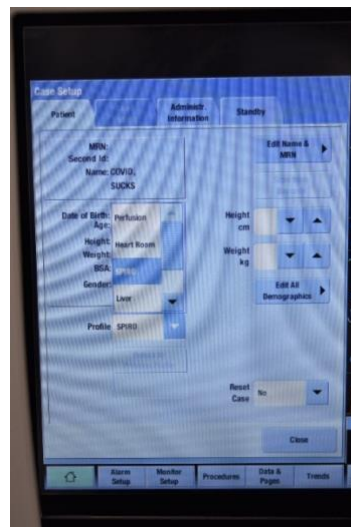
Case Setup

Patient

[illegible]

Administr. Information

Standby

MRN:
Second Id:
Name: COVID, SUCKS

Edit Name & MRN

Date of Birth:
Age:
Height:
Weight:
BSA:
Gender:

Perfusion
Heart Room
SPIRO
Liver

Height cm

Weight kg

Edit All Demographics

Profile SPIRO

Reset Case No

Close

Alarm Setup
Monitor Setup
Procedures
Data & Pages
Trends